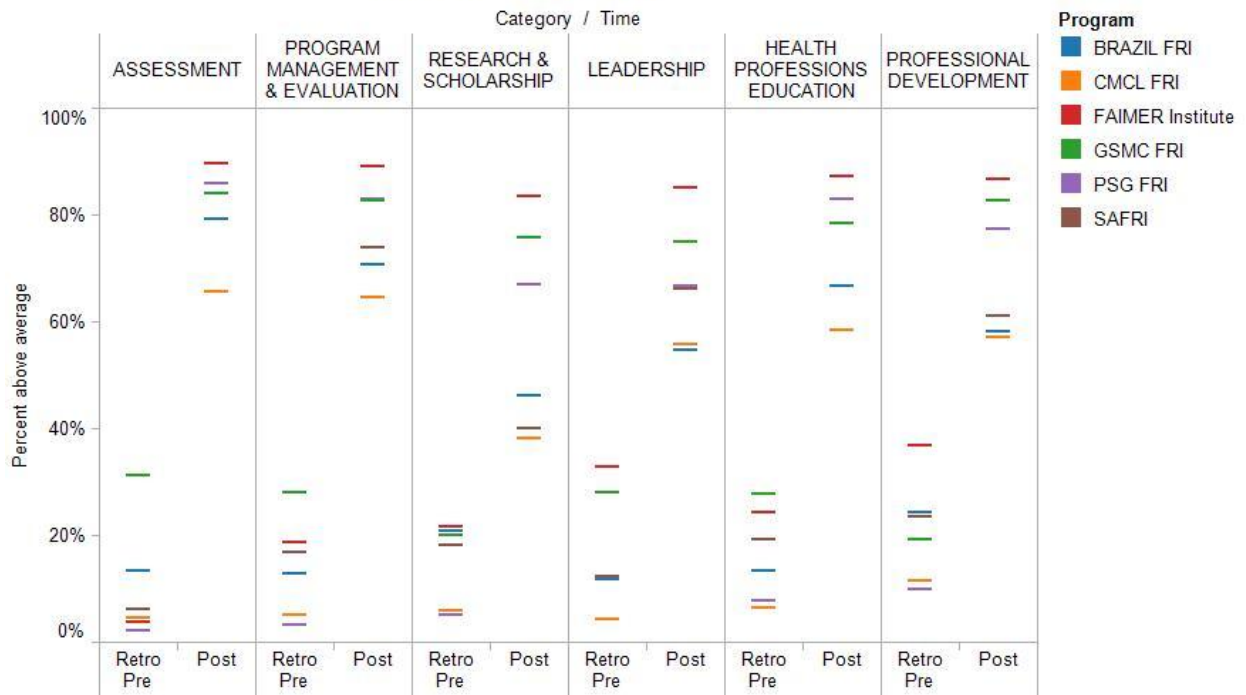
Category / Time

| ASSESSMENT | | PROGRAM MANAGEMENT & EVALUATION | | RESEARCH & SCHOLARSHIP | | LEADERSHIP | | HEALTH PROFESSIONS EDUCATION | | PROFESSIONAL DEVELOPMENT | |
|---|---|---|---|---|---|---|---|---|---|---|---|
| Retro Pre | Post | Retro Pre | Post | Retro Pre | Post | Retro Pre | Post | Retro Pre | Post | Retro Pre | Post |

Percent above average

100%
80%
60%
40%
20%
0%

Program
BRAZIL FRI
CMCL FRI
FAIMER Institute
GSMC FRI
PSG FRI
SAFRI